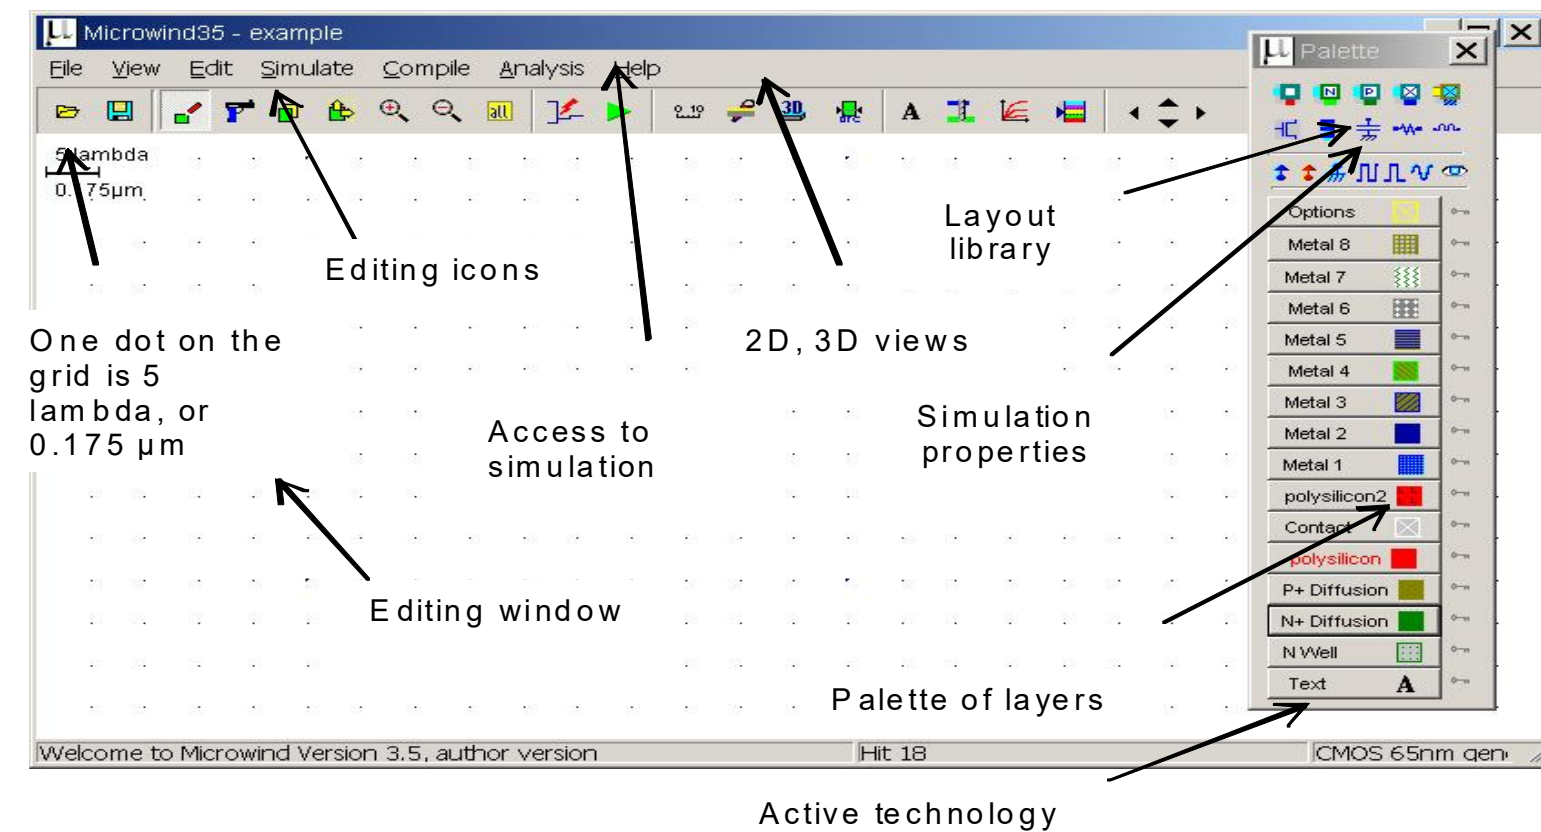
Microwind35 - example

File View Edit Simulate Compile Analysis Help

5 lambda
0.175µm

Editing icons

Layout library

One dot on the grid is 5 lambda, or 0.175 µm

2D, 3D views

Access to simulation

Simulation properties

Editing window

Palette of layers

Palette

Options
Metal 8
Metal 7
Metal 6
Metal 5
Metal 4
Metal 3
Metal 2
Metal 1
polysilicon2
Contact
polysilicon
P+ Diffusion
N+ Diffusion
N Well
Text A

Welcome to Microwind Version 3.5, author version
Hit 18
CMOS 65nm gen

Active technology